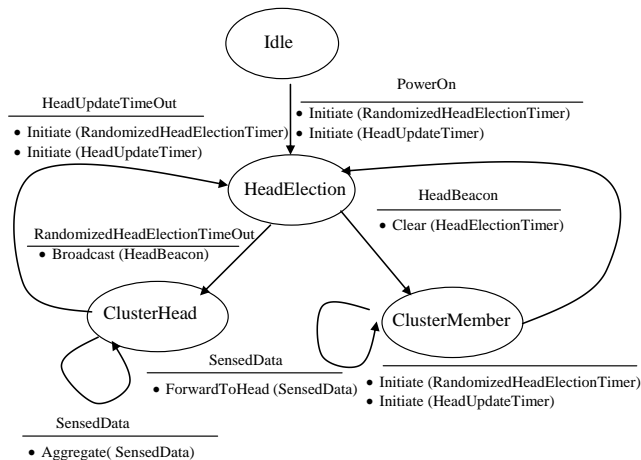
Idle

PowerOn
• Initiate (RandomizedHeadElectionTimer)
• Initiate (HeadUpdateTimer)

HeadUpdateTimeOut
• Initiate (RandomizedHeadElectionTimer)
• Initiate (HeadUpdateTimer)

HeadElection

HeadBeacon
• Clear (HeadElectionTimer)

RandomizedHeadElectionTimeOut
• Broadcast (HeadBeacon)

ClusterHead

ClusterMember

SensedData
• ForwardToHead (SensedData)

• Initiate (RandomizedHeadElectionTimer)
• Initiate (HeadUpdateTimer)

SensedData
• Aggregate( SensedData)